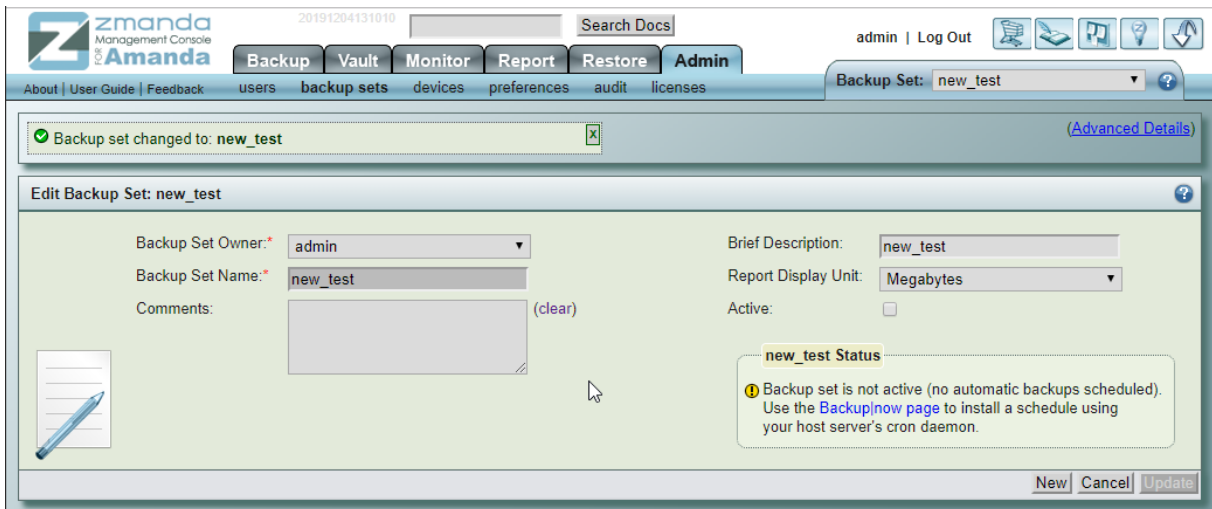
zmanda
Management Console
FOR Amanda

20191204131010

Search Docs

admin | Log Out

Backup Vault Monitor Report Restore Admin

About | User Guide | Feedback users backup sets devices preferences audit licenses

Backup Set: new_test

Backup set changed to: new_test

x

(Advanced Details)

Edit Backup Set: new_test

Backup Set Owner:* admin

Backup Set Name:* new_test

Comments: (clear)

Brief Description: new_test

Report Display Unit: Megabytes

Active:

new_test Status

Backup set is not active (no automatic backups scheduled). Use the Backup|now page to install a schedule using your host server's cron daemon.

New Cancel Update